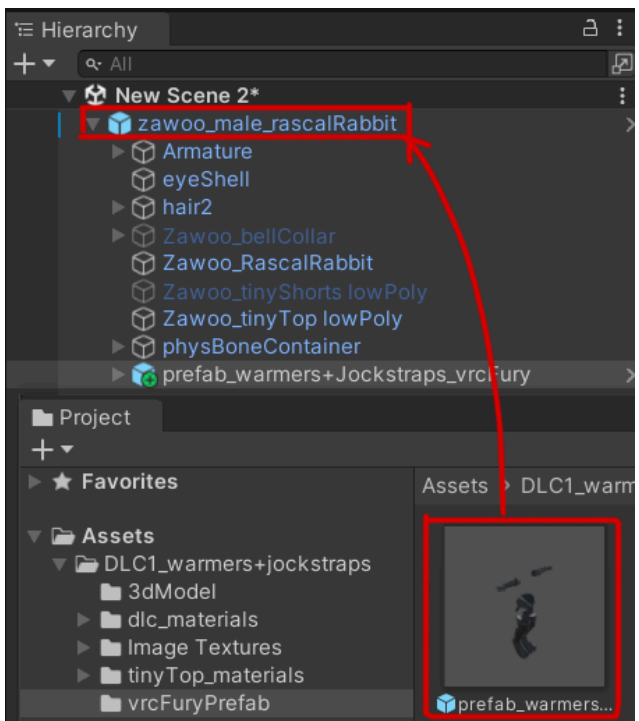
Hierarchy

All

New Scene 2*

zawoo_male_rascalRabbit

Armature

eyeShell

hair2

Zawoo_bellCollar

Zawoo_RascalRabbit

Zawoo_tinyShorts lowPoly

Zawoo_tinyTop lowPoly

physBoneContainer

prefab_warmers+Jockstraps_vrcFury

Project

Favorites

Assets

DLC1_warmers+jockstraps

3dModel

dlc_materials

Image Textures

tinyTop_materials

vrcFuryPrefab

Assets > DLC1_warm

prefab_warmers...